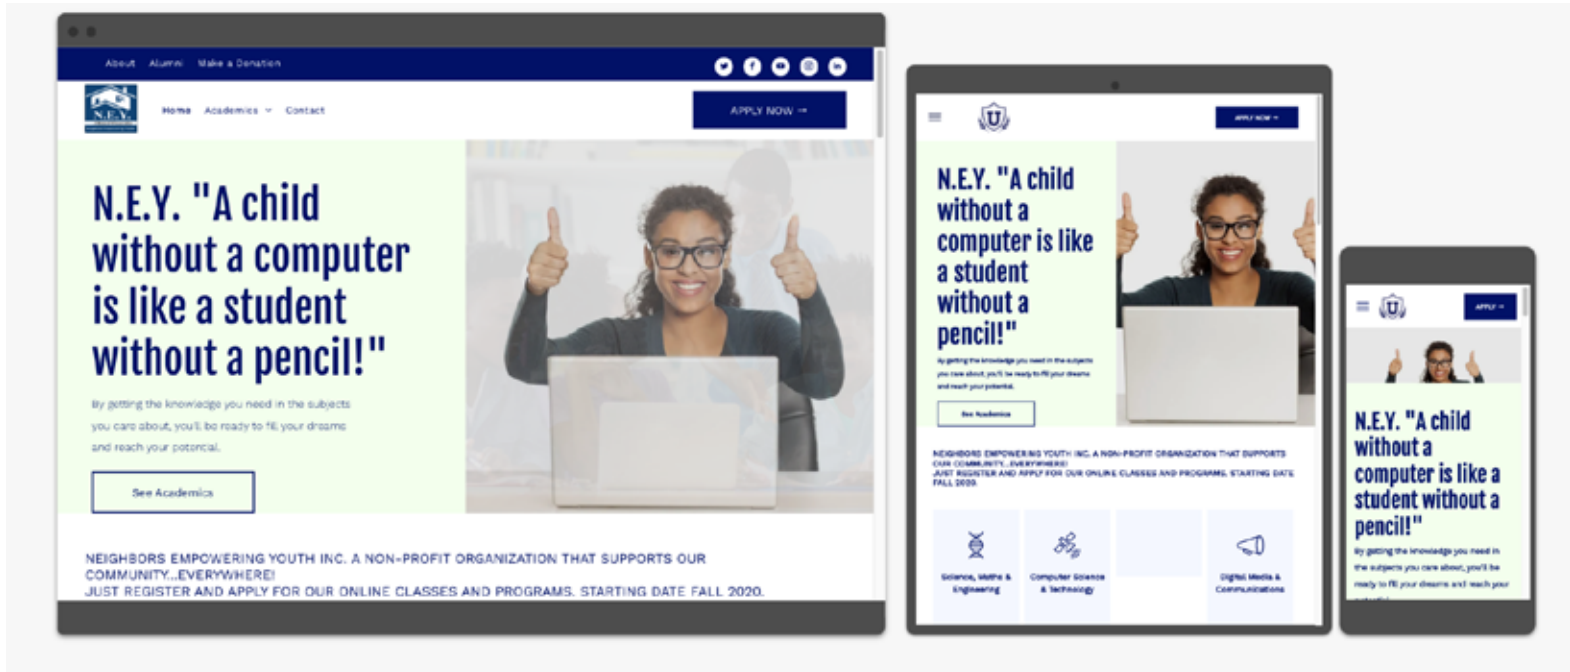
About Alumni Make a Donation

N.E.Y.

Home Academics Contact

APPLY NOW →

N.E.Y. "A child without a computer is like a student without a pencil!"

By getting the knowledge you need in the subjects you care about, you'll be ready to fill your dreams and reach your potential.

See Academics

NEIGHBORS EMPOWERING YOUTH INC. A NON-PROFIT ORGANIZATION THAT SUPPORTS OUR COMMUNITY...EVERYWHERE!
JUST REGISTER AND APPLY FOR OUR ONLINE CLASSES AND PROGRAMS. STARTING DATE FALL 2020.

U

APPLY NOW →

N.E.Y. "A child without a computer is like a student without a pencil!"

By getting the knowledge you need in the subjects you care about, you'll be ready to fill your dreams and reach your potential.

See Academics

NEIGHBORS EMPOWERING YOUTH INC. A NON-PROFIT ORGANIZATION THAT SUPPORTS OUR COMMUNITY...EVERYWHERE!
JUST REGISTER AND APPLY FOR OUR ONLINE CLASSES AND PROGRAMS. STARTING DATE FALL 2020.

Science, Maths & Engineering

Computer Science & Technology

Digital Media & Communications

U

APPLY →

N.E.Y. "A child without a computer is like a student without a pencil!"

By getting the knowledge you need in the subjects you care about, you'll be ready to fill your dreams and reach your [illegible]